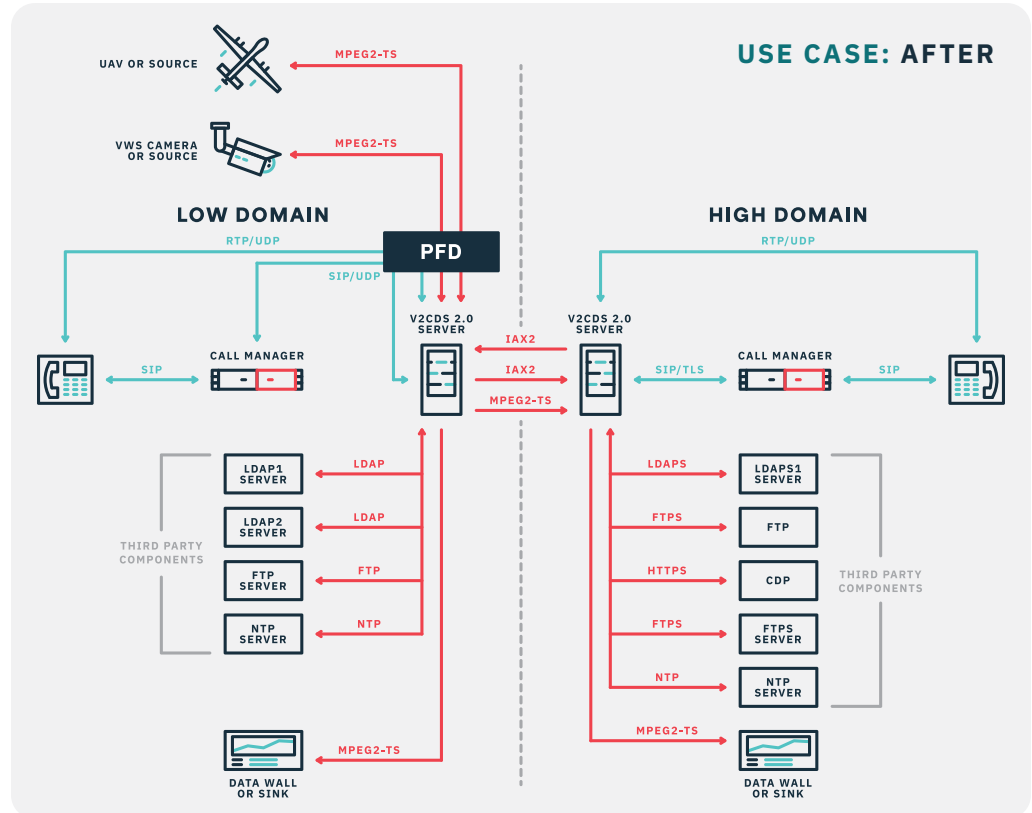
USE CASE: AFTER

UAV OR SOURCE

MPEG2-TS

VWS CAMERA OR SOURCE

MPEG2-TS

LOW DOMAIN

HIGH DOMAIN

PFD

RTP/UDP

SIP/UDP

RTP/UDP

V2CDS 2.0 SERVER

V2CDS 2.0 SERVER

SIP

CALL MANAGER

IAX2

IAX2

MPEG2-TS

SIP/TLS

CALL MANAGER

SIP

LDAP

LDAP1 SERVER

LDAP

LDAP2 SERVER

THIRD PARTY COMPONENTS

FTP

FTP SERVER

NTP

NTP SERVER

LDAPS

LDAPS1 SERVER

FTPS

FTP

HTTPS

CDP

FTPS

FTPS SERVER

NTP

NTP SERVER

THIRD PARTY COMPONENTS

MPEG2-TS

DATA WALL OR SINK

MPEG2-TS

DATA WALL OR SINK